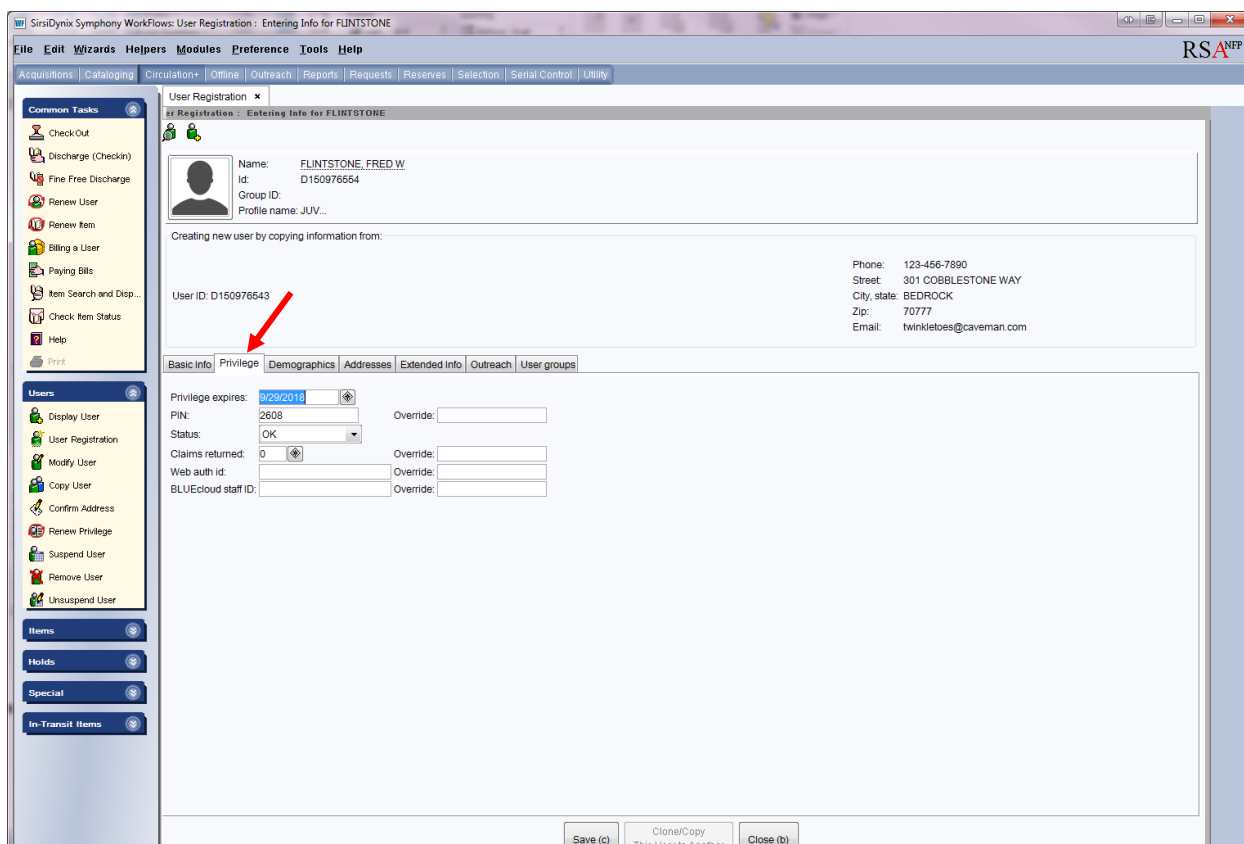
SirsiDynix Symphony WorkFlows: User Registration : Entering Info for FLINTSTONE

File Edit Wizards Helpers Modules Preference Tools Help

RSA NFP

Acquisitions Cataloging Circulation+ Offline Outreach Reports Requests Reserves Selection Serial Control Utility

Common Tasks
CheckOut
Discharge (Checkin)
Fine Free Discharge
Renew User
Renew Item
Billing a User
Paying Bills
Item Search and Disp...
Check Item Status
Help
Print

Users
Display User
User Registration
Modify User
Copy User
Confirm Address
Renew Privilege
Suspend User
Remove User
Unsuspend User

Items
Holds
Special
In-Transit Items

User Registration ×

er Registration : Entering Info for FLINTSTONE

Name: FLINTSTONE, FRED W
Id: D150976554
Group ID:
Profile name: JUV...

Creating new user by copying information from:

User ID: D150976543

Phone: 123-456-7890
Street: 301 COBBLESTONE WAY
City, state: BEDROCK
Zip: 70777
Email: twinkletoes@caveman.com

Basic Info Privilege Demographics Addresses Extended Info Outreach User groups

Privilege expires: 9/29/2018
PIN: 2608 Override:
Status: OK
Claims returned: 0 Override:
Web auth id: Override:
BLUEcloud staff ID: Override:

Save (c) Clone/Copy This User to Another Close (b)